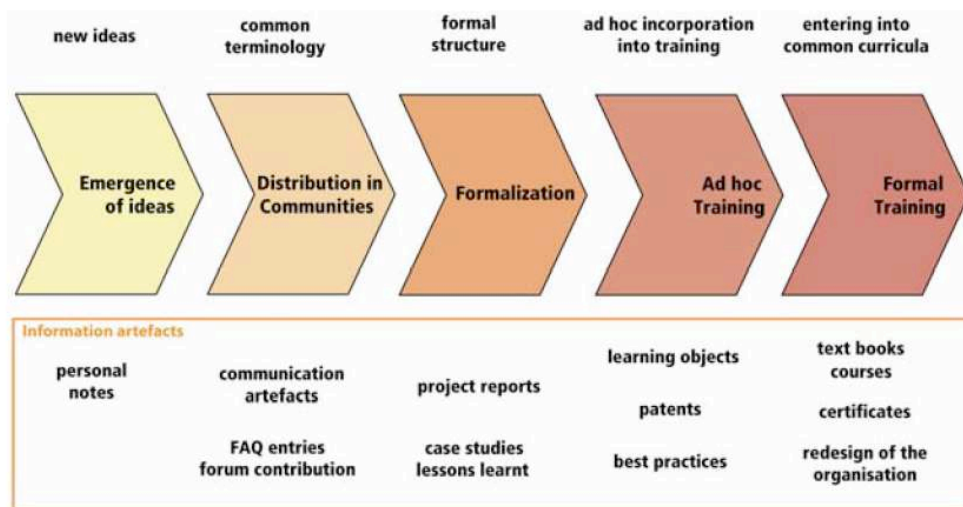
new ideas

common terminology

formal structure

ad hoc incorporation into training

entering into common curricula

Emergence of ideas

Distribution in Communities

Formalization

Ad hoc Training

Formal Training

Information artefacts

personal notes

communication artefacts

FAQ entries forum contribution

project reports

case studies lessons learnt

learning objects

patents

best practices

text books courses

certificates

redesign of the organisation